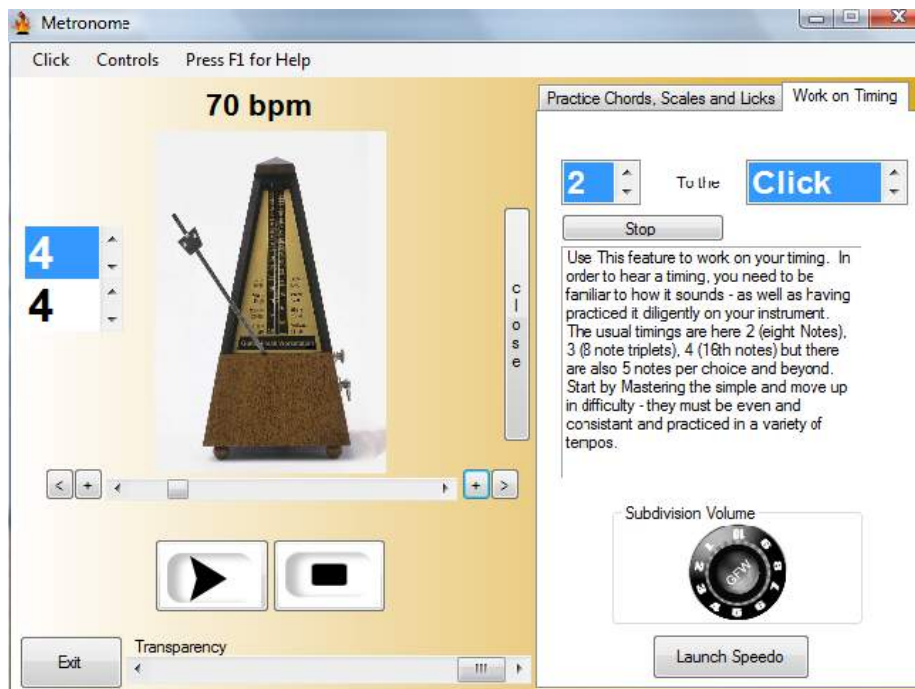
Metronome

Click Controls Press F1 for Help

70 bpm

4
4

c
l
o
s
e

< + + >

Exit

Transparency

Practice Chords, Scales and Licks | Work on Timing

2 To the Click

Stop

Use This feature to work on your timing. In order to hear a timing, you need to be familiar to how it sounds - as well as having practiced it diligently on your instrument. The usual timings are here 2 (eight Notes), 3 (8 note triplets), 4 (16th notes) but there are also 5 notes per choice and beyond. Start by Mastering the simple and move up in difficulty - they must be even and consistant and practiced in a variety of tempos.

Subdivision Volume

GFW

Launch Speedo